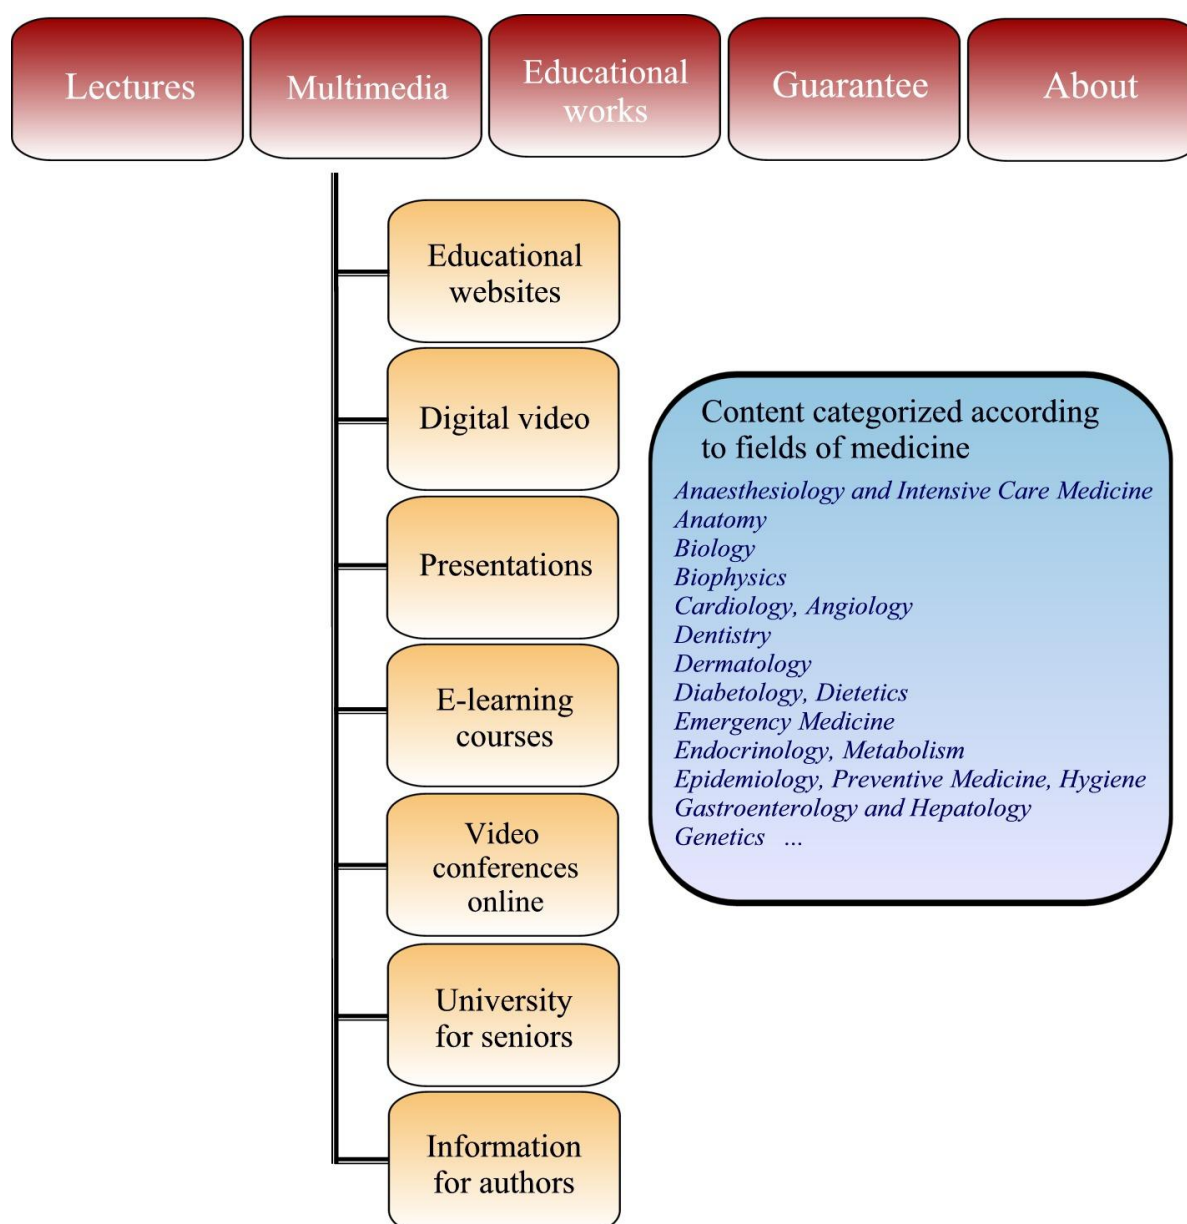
Lectures

Multimedia

Educational works

Guarantee

About

Educational websites

Digital video

Presentations

E-learning courses

Video conferences online

University for seniors

Information for authors

Content categorized according to fields of medicine

Anaesthesiology and Intensive Care Medicine
Anatomy
Biology
Biophysics
Cardiology, Angiology
Dentistry
Dermatology
Diabetology, Dietetics
Emergency Medicine
Endocrinology, Metabolism
Epidemiology, Preventive Medicine, Hygiene
Gastroenterology and Hepatology
Genetics ...